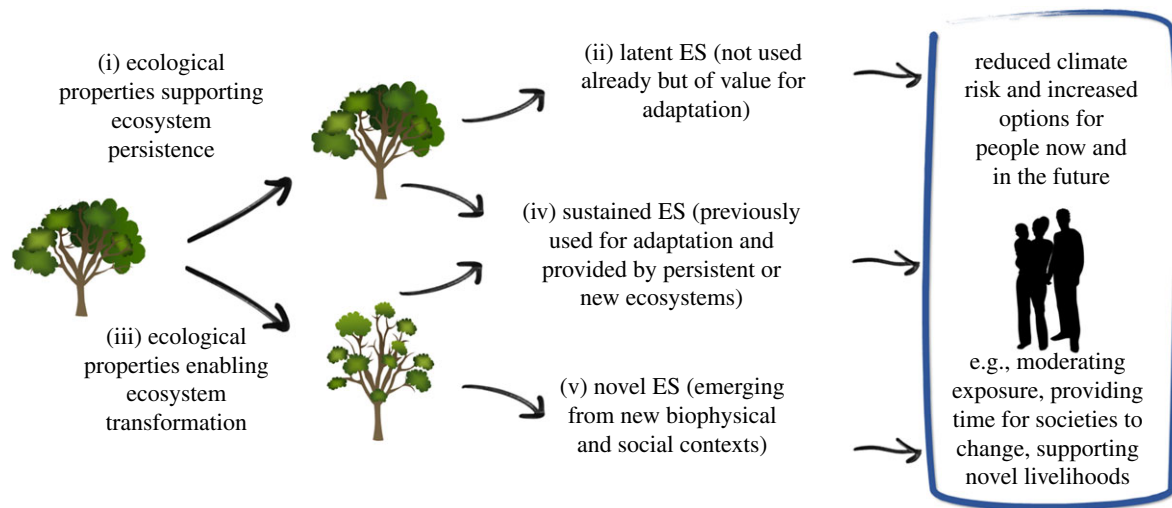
(i) ecological properties supporting ecosystem persistence

(iii) ecological properties enabling ecosystem transformation

(ii) latent ES (not used already but of value for adaptation)

(iv) sustained ES (previously used for adaptation and provided by persistent or new ecosystems)

(v) novel ES (emerging from new biophysical and social contexts)

reduced climate risk and increased options for people now and in the future

e.g., moderating exposure, providing time for societies to change, supporting novel livelihoods